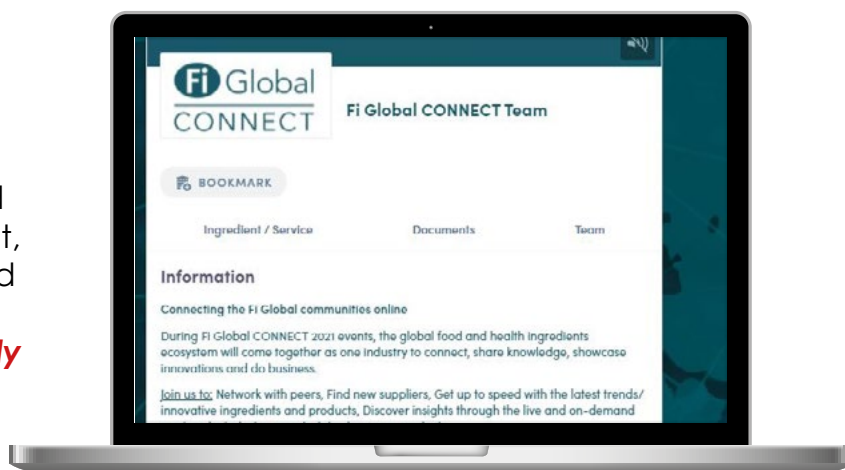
l
t,
d

ly

Fi Global
CONNECT

Fi Global CONNECT Team

BOOKMARK

Ingredient / Service

Documents

Team

Information

Connecting the Fi Global communities online

During Fi Global CONNECT 2021 events, the global food and health ingredients ecosystem will come together as one industry to connect, share knowledge, showcase innovations and do business.

Join us to: Network with peers, Find new suppliers, Get up to speed with the latest trends/ innovative ingredients and products, Discover insights through the live and on-demand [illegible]